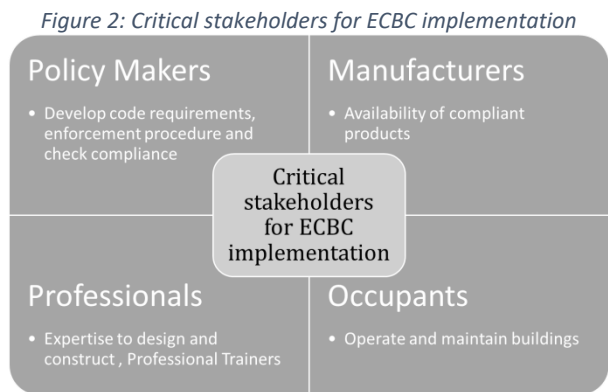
Figure 2: Critical stakeholders for ECBC implementation

Policy Makers

• Develop code requirements, enforcement procedure and check compliance

Manufacturers

• Availability of compliant products

Critical stakeholders for ECBC implementation

Professionals

• Expertise to design and construct , Professional Trainers

Occupants

• Operate and maintain buildings